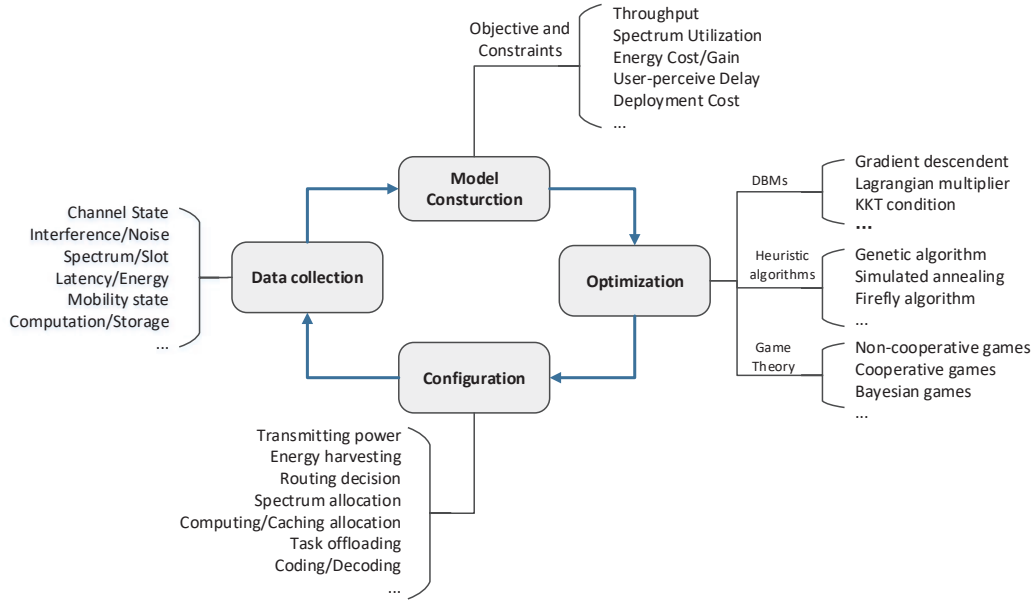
Objective and Constraints

Throughput
Spectrum Utilization
Energy Cost/Gain
User-perceive Delay
Deployment Cost
...

Model Consturction

Channel State
Interference/Noise
Spectrum/Slot
Latency/Energy
Mobility state
Computation/Storage
...

Data collection

Optimization

DBMs

Gradient descendent
Lagrangian multiplier
KKT condition
...

Heuristic algorithms

Genetic algorithm
Simulated annealing
Firefly algorithm
...

Game Theory

Non-cooperative games
Cooperative games
Bayesian games
...

Configuration

Transmitting power
Energy harvesting
Routing decision
Spectrum allocation
Computing/Caching allocation
Task offloading
Coding/Decoding
...